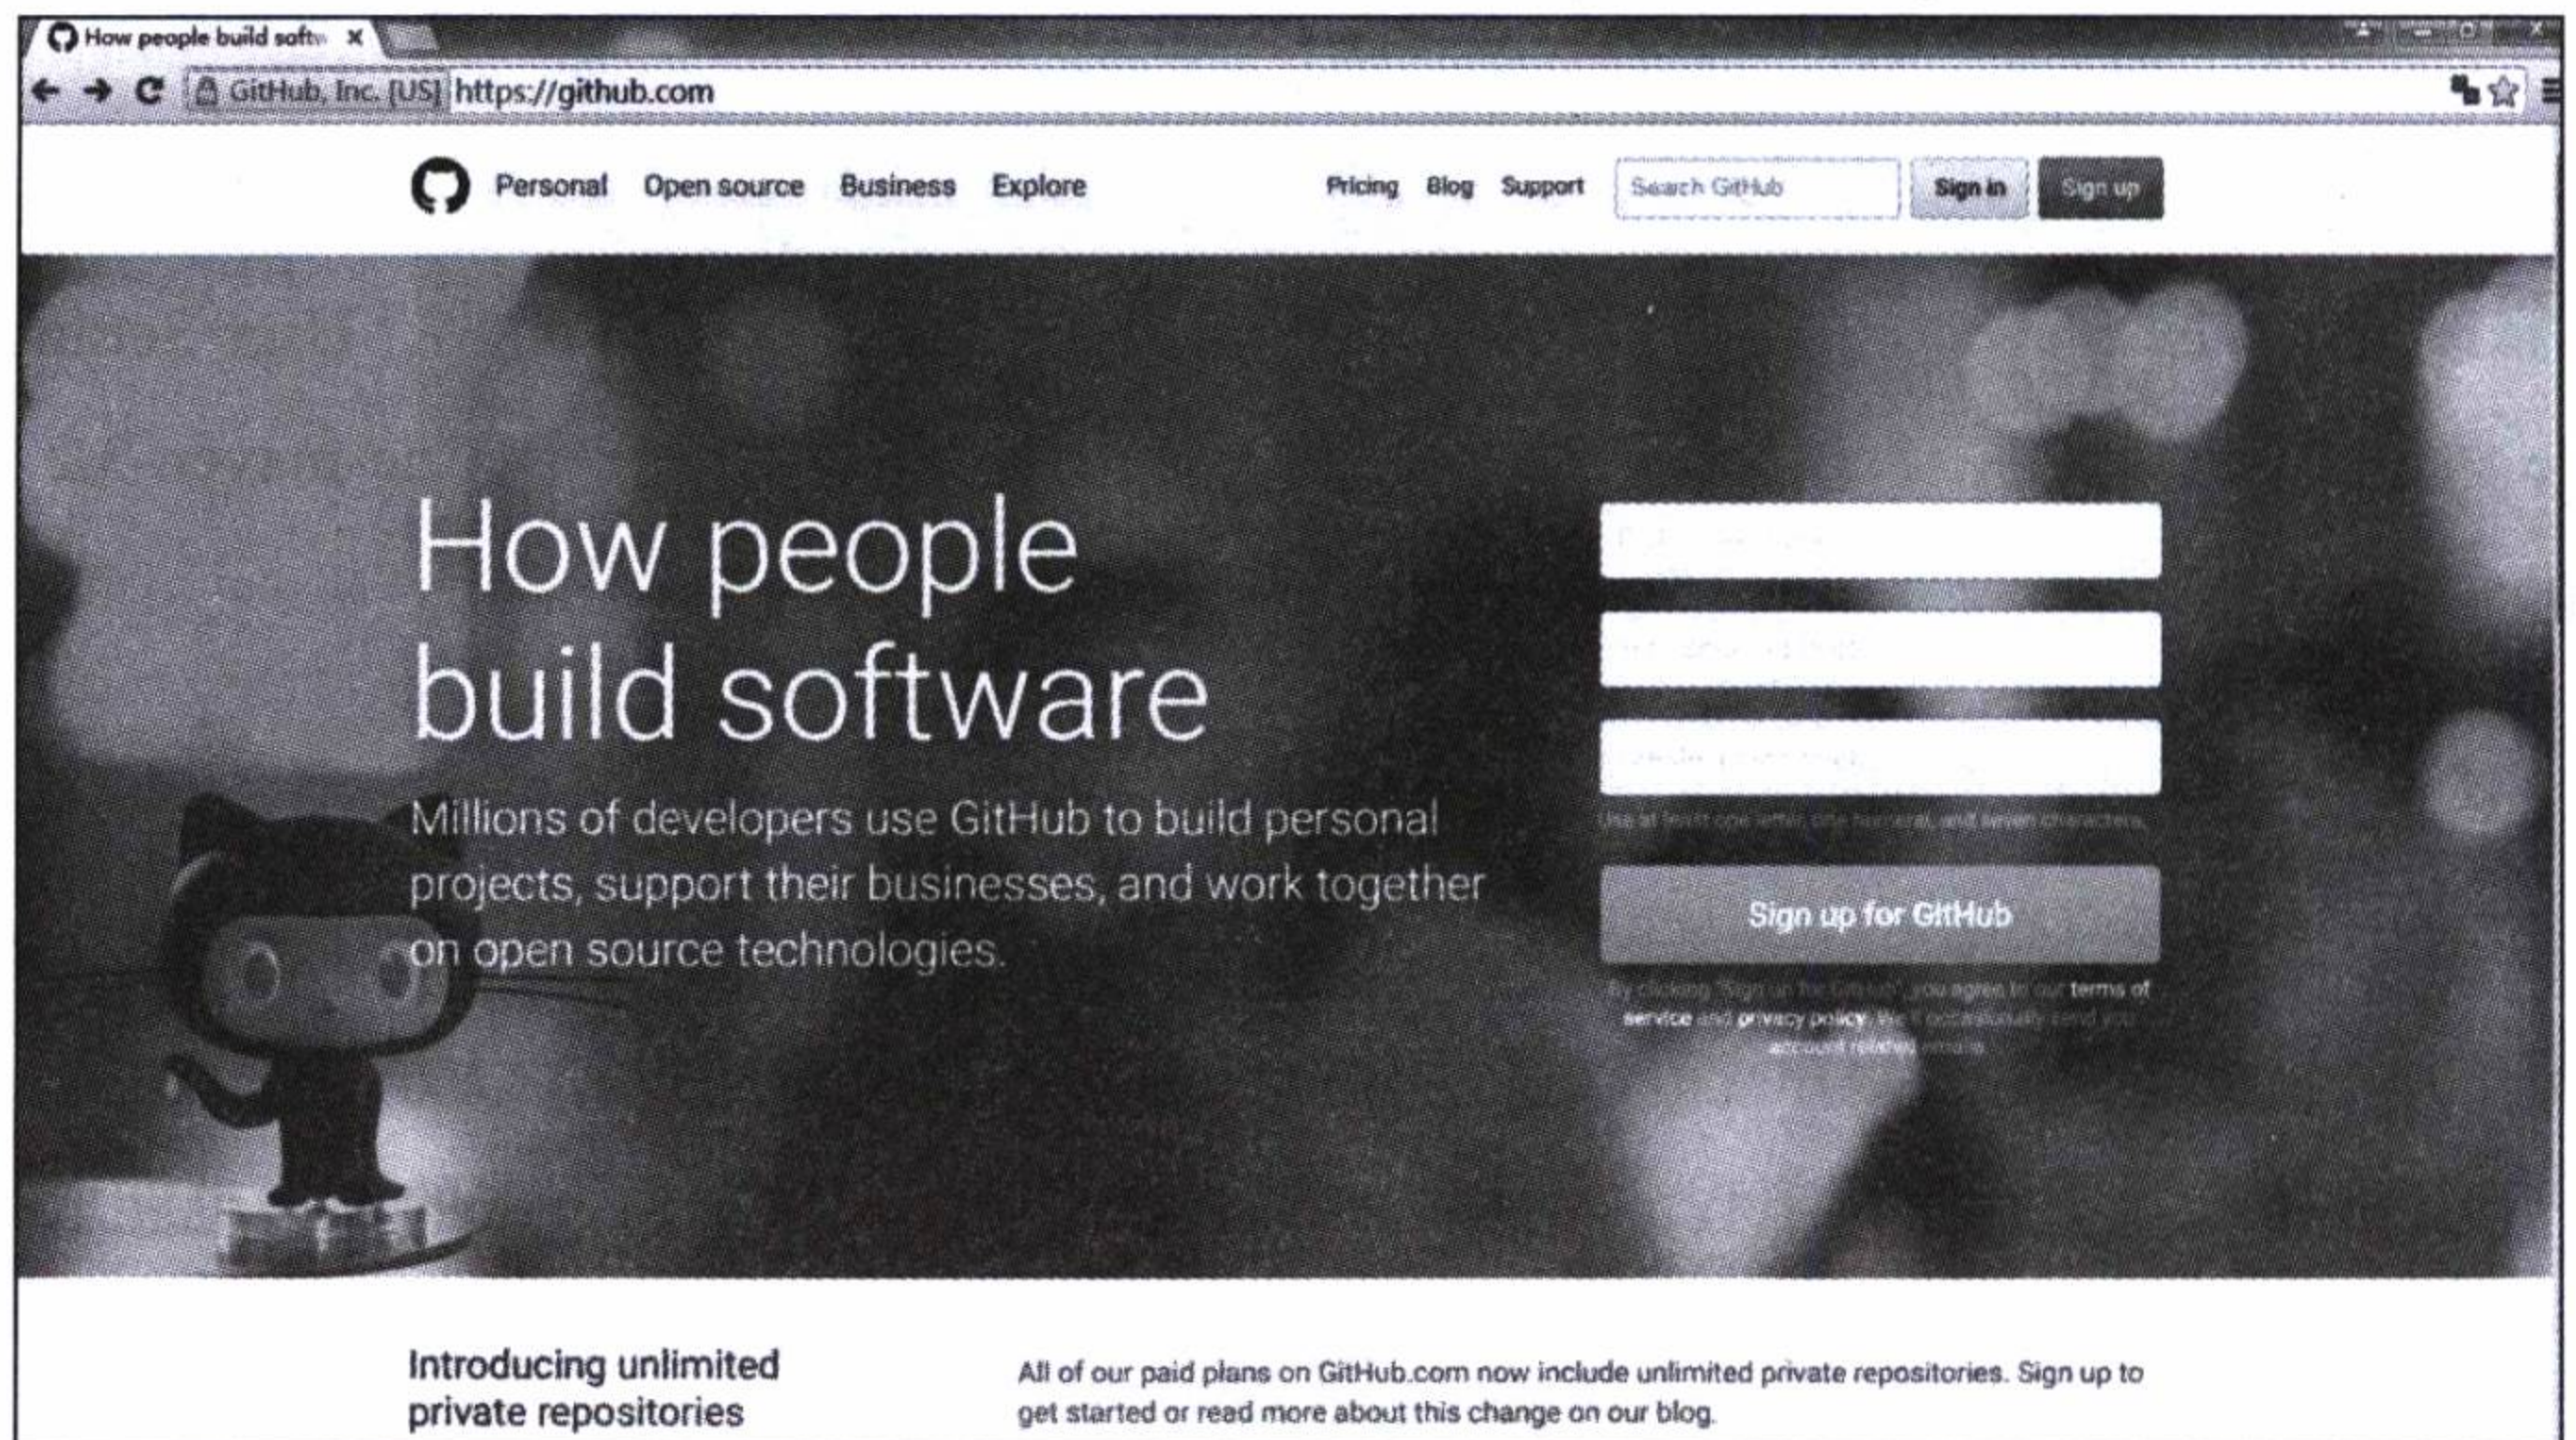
How people build softw ×

GitHub, Inc. [US] https://github.com

Personal Open source Business Explore

Pricing Blog Support Search GitHub Sign in Sign up

How people build software

Millions of developers use GitHub to build personal projects, support their businesses, and work together on open source technologies.

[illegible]

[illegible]

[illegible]

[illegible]

Sign up for GitHub

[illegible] terms of service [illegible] privacy policy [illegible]

Introducing unlimited private repositories

All of our paid plans on GitHub.com now include unlimited private repositories. Sign up to get started or read more about this change on our blog.